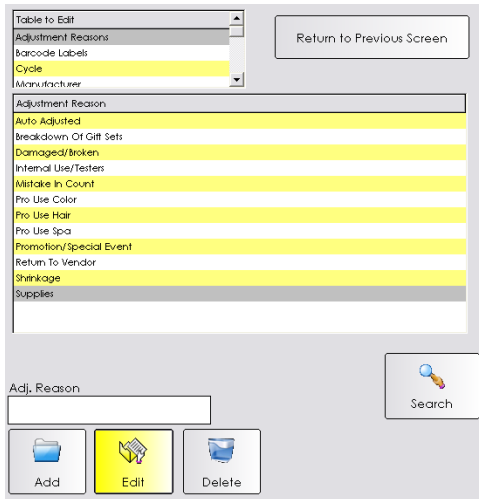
Table to Edit
Adjustment Reasons
Barcode Labels
Cycle
Manufacturer

Return to Previous Screen

Adjustment Reason
Auto Adjusted
Breakdown Of Gift Sets
Damaged/Broken
Internal Use/Testers
Mistake In Count
Pro Use Color
Pro Use Hair
Pro Use Spa
Promotion/Special Event
Return To Vendor
Shrinkage
Supplies

Search

Adj. Reason

Add
Edit
Delete